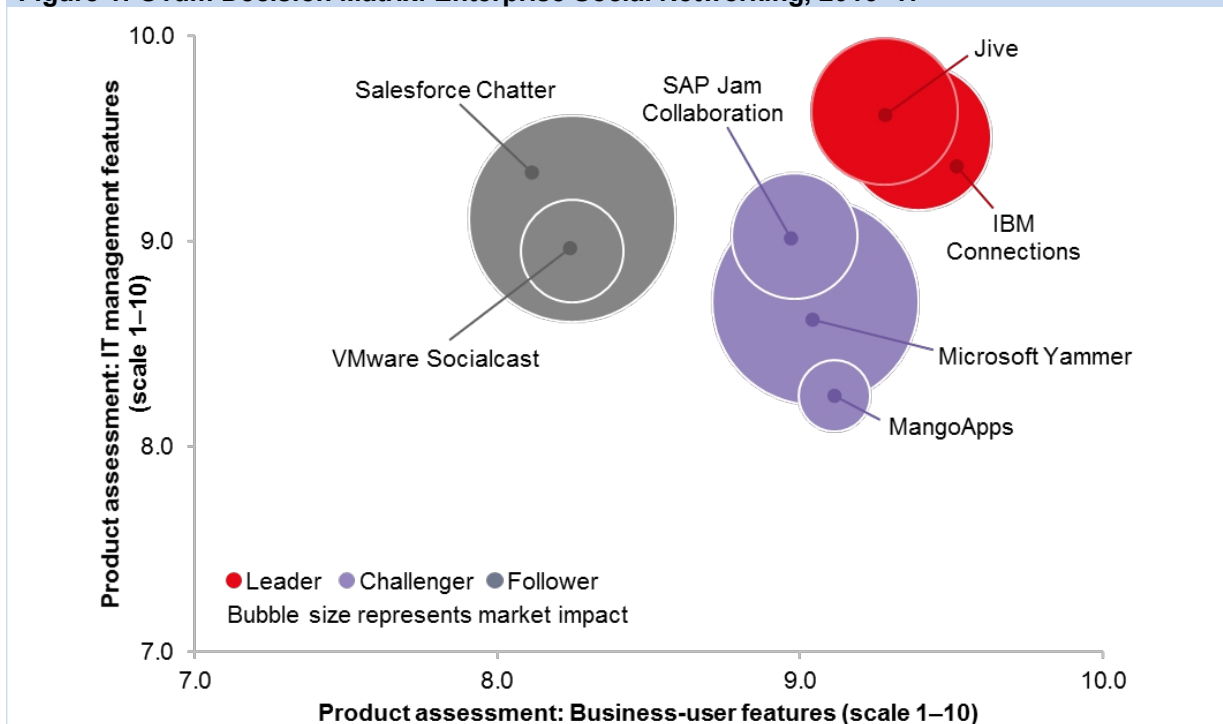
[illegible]

Product assessment: IT management features (scale 1–10)

10.0
9.0
8.0
7.0

Salesforce Chatter
SAP Jam Collaboration
Jive
IBM Connections
VMware Socialcast
Microsoft Yammer
MangoApps

Leader Challenger Follower
Bubble size represents market impact

7.0
8.0
9.0
10.0

Product assessment: Business-user features (scale 1–10)